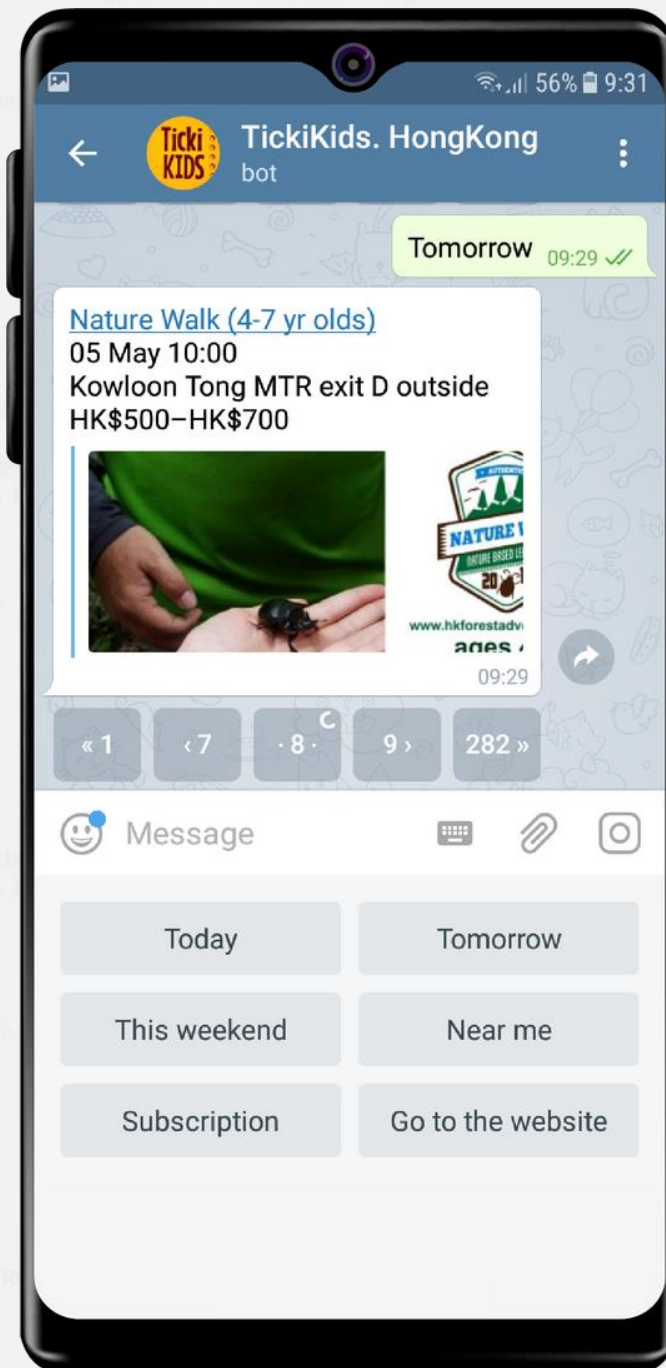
56% 9:31

Ticki KIDS

TickiKids. HongKong
bot

Tomorrow 09:29

Nature Walk (4-7 yr olds)
05 May 10:00
Kowloon Tong MTR exit D outside
HK\$500–HK\$700

NATURE W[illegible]
NATURE BASED LE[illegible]
20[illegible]
www.hkforestadv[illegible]
ages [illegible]

09:29

« 1
‹ 7
· 8 ·
9 ›
282 »

Message

Today
Tomorrow
This weekend
Near me
Subscription
Go to the website